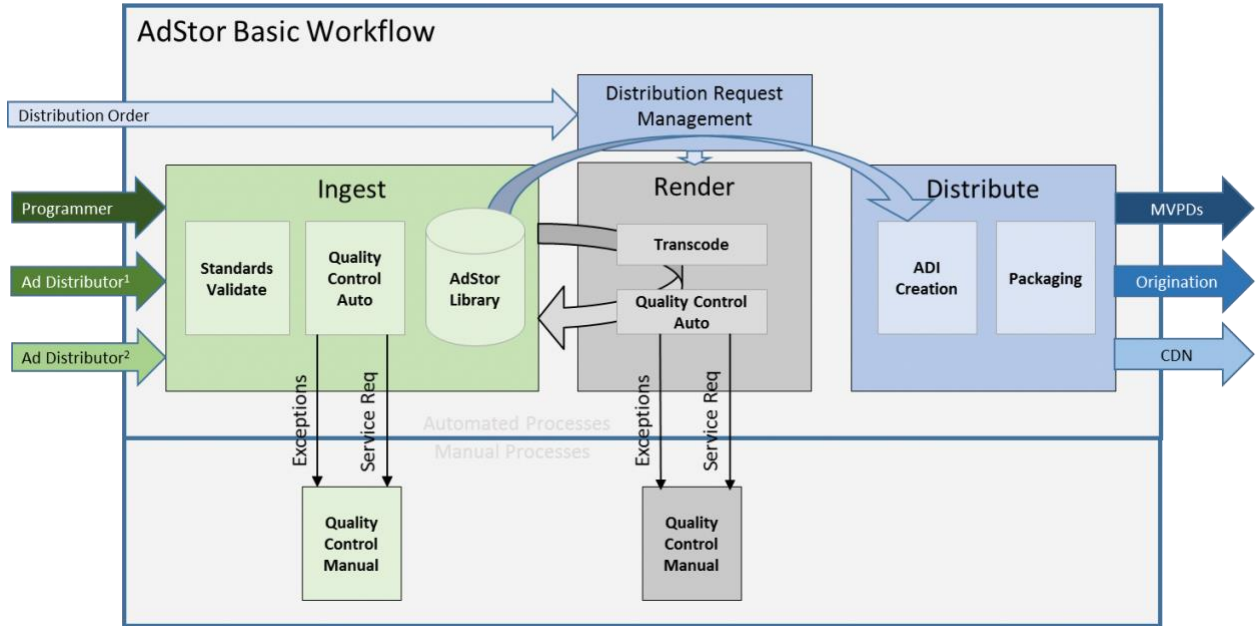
AdStor Basic Workflow

Distribution Order

Distribution Request Management

Programmer

Ad Distributor$^1$

Ad Distributor$^2$

Ingest

Standards Validate

Quality Control Auto

AdStor Library

Render

Transcode

Quality Control Auto

Distribute

ADI Creation

Packaging

MVPDs

Origination

CDN

Exceptions

Service Req

Exceptions

Service Req

Automated Processes

Manual Processes

Quality Control Manual

Quality Control Manual